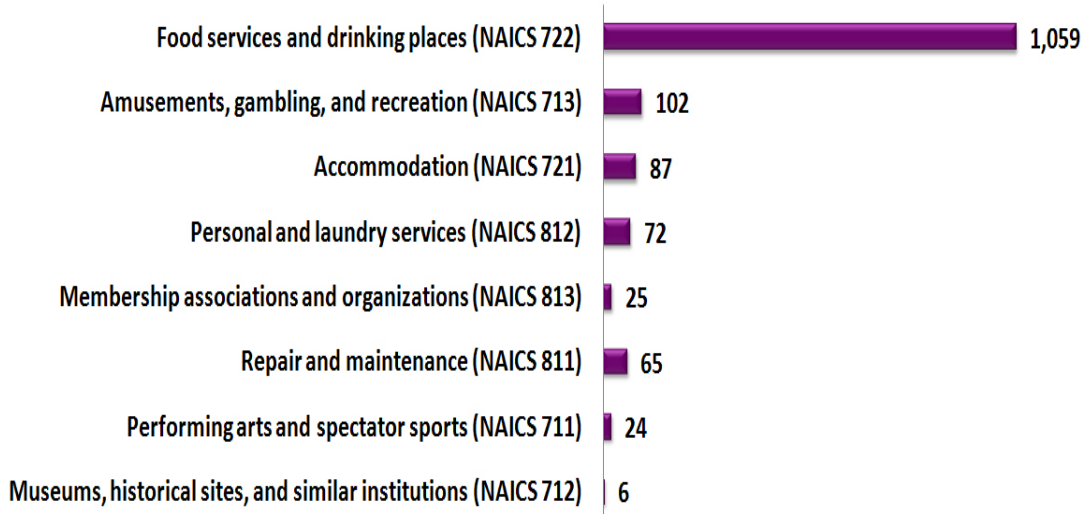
Food services and drinking places (NAICS 722) 1,059

Amusements, gambling, and recreation (NAICS 713) 102

Accommodation (NAICS 721) 87

Personal and laundry services (NAICS 812) 72

Membership associations and organizations (NAICS 813) 25

Repair and maintenance (NAICS 811) 65

Performing arts and spectator sports (NAICS 711) 24

Museums, historical sites, and similar institutions (NAICS 712) 6